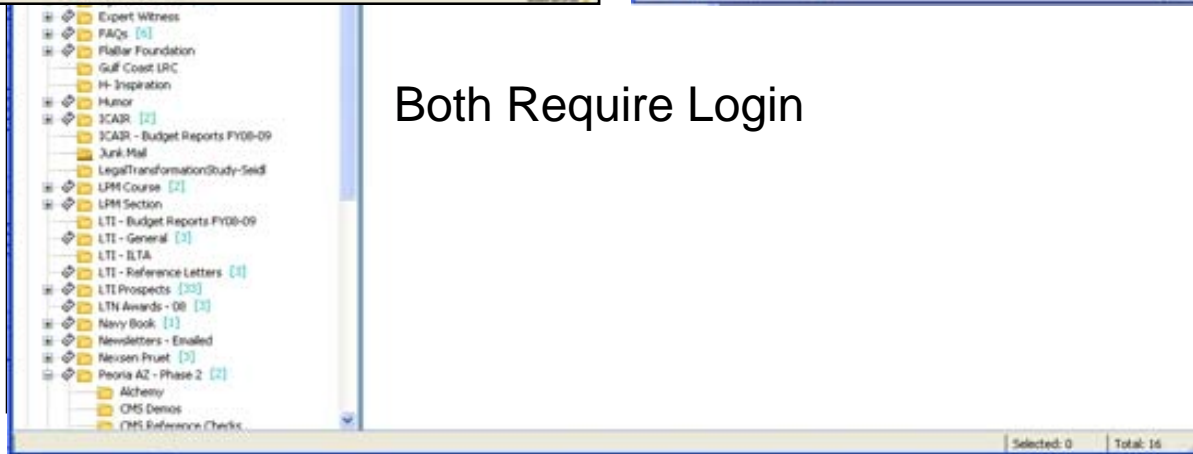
Expert Witness
FAQs [6]
FlaBar Foundation
Gulf Coast LRC
H- Inspiration
Humor
ICAIR [2]
ICAIR - Budget Reports FY08-09
Junk Mail
LegalTransformationStudy-Seidl
LPM Course [2]
LPM Section
LTI - Budget Reports FY08-09
LTI - General [3]
LTI - ILTA
LTI - Reference Letters [3]
LTI Prospects [33]
LTN Awards - 08 [3]
Navy Book [1]
Newsletters - Emailed
Nexsen Pruet [3]
Peoria AZ - Phase 2 [2]
Alchemy
CMS Demos
CMS Reference Checks

Both Require Login

Selected: 0
Total: 16